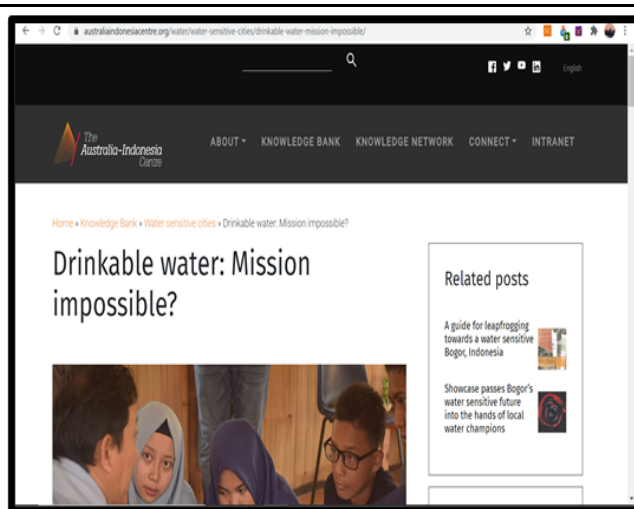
australiaindonesiacentre.org/water/water-sensitive-cities/drinkable-water-mission-impossible/

English

The Australia-Indonesia Centre

ABOUT ▾ KNOWLEDGE BANK KNOWLEDGE NETWORK CONNECT ▾ INTRANET

Home » Knowledge Bank » Water sensitive cities » Drinkable water: Mission impossible?

Drinkable water: Mission impossible?

Related posts

A guide for leapfrogging towards a water sensitive Bogor, Indonesia

Showcase passes Bogor's water sensitive future into the hands of local water champions